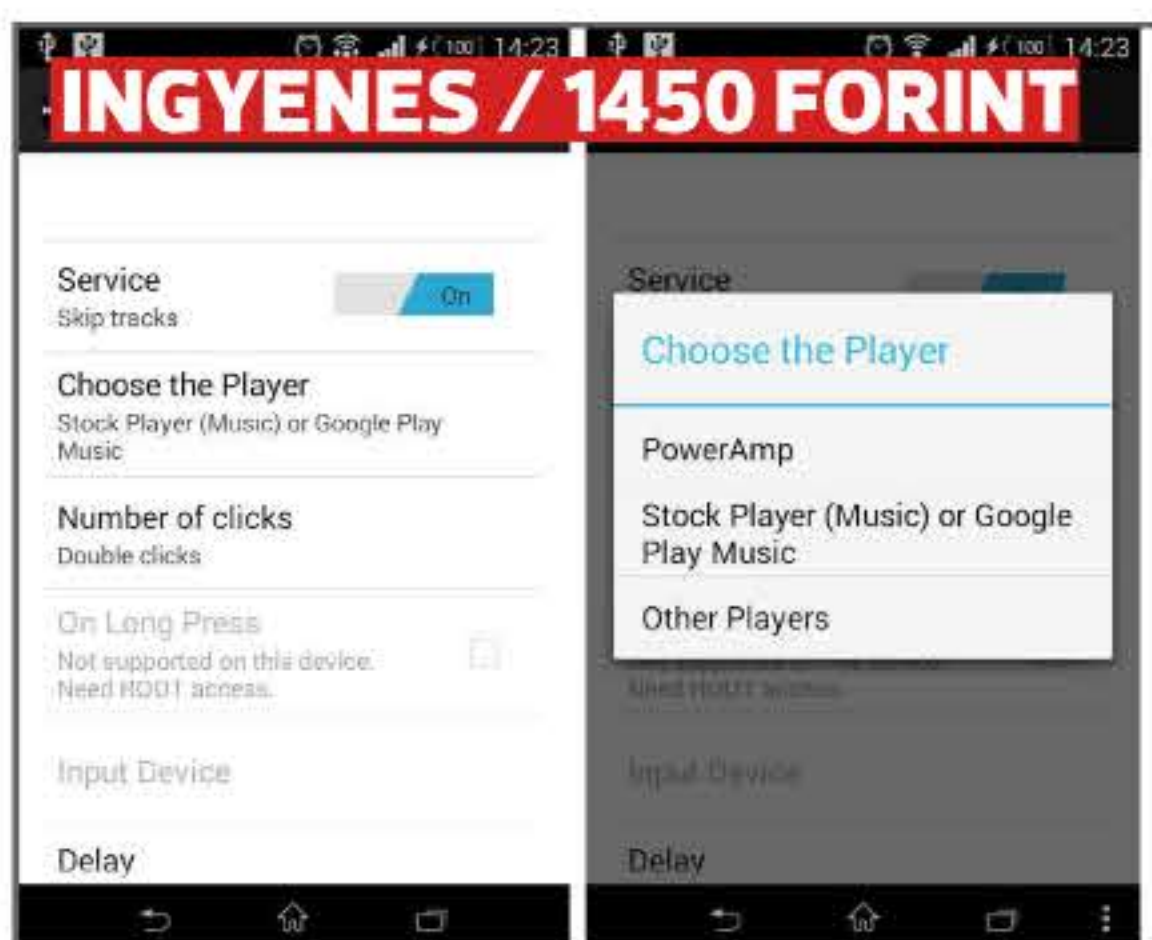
100 14:23

100 14:23

INGYENES / 1450 FORINT

Service
Skip tracks
On

Choose the Player
Stock Player (Music) or Google Play Music

Number of clicks
Double clicks

On Long Press
Not supported on this device. Need ROOT access.

Input Device

Delay

Service

Choose the Player

PowerAmp

Stock Player (Music) or Google Play Music

Other Players

Need ROOT access.

Input Device

Delay